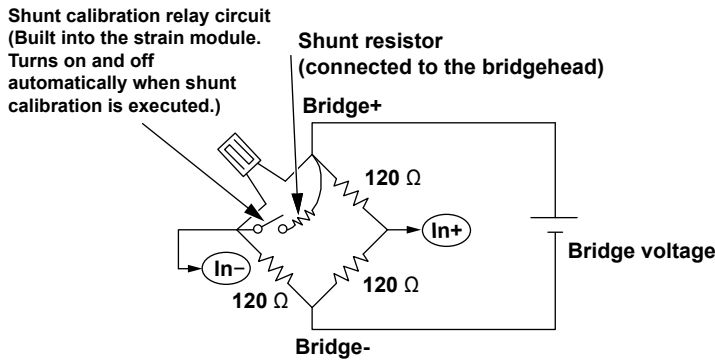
Shunt calibration relay circuit (Built into the strain module. Turns on and off automatically when shunt calibration is executed.)

Shunt resistor (connected to the bridgehead)

Bridge+

120 Ω

In+

In−

120 Ω

120 Ω

Bridge voltage

Bridge-